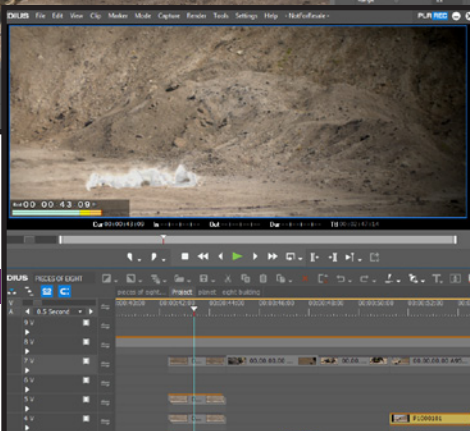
EDIUS File Edit View Clip Marker Mode Capture Render Tools Settings Help - NotForResale -
PLR REC

00:00:43:09

Cur 00:00:43:09 In Out Ttl 00:00:43:54

EDIUS PIECES OF EIGHT

pieces of eight Project pieces eight building

6.5 Second

8 V
7 V
6 V
5 V
4 V

00:00:00:00

P.0000101